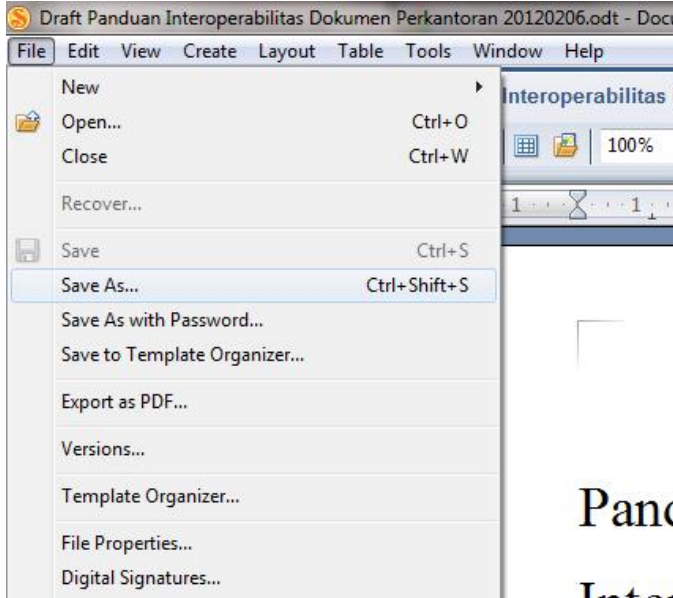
Draft Panduan Interoperabilitas Dokumen Perkantoran 20120206.odt - Docu

File Edit View Create Layout Table Tools Window Help

New
Open... Ctrl+O
Close Ctrl+W
Recover...
Save Ctrl+S
Save As... Ctrl+Shift+S
Save As with Password...
Save to Template Organizer...
Export as PDF...
Versions...
Template Organizer...
File Properties...
Digital Signatures...

Interoperabilitas

100%

1 1

Panc

Inte